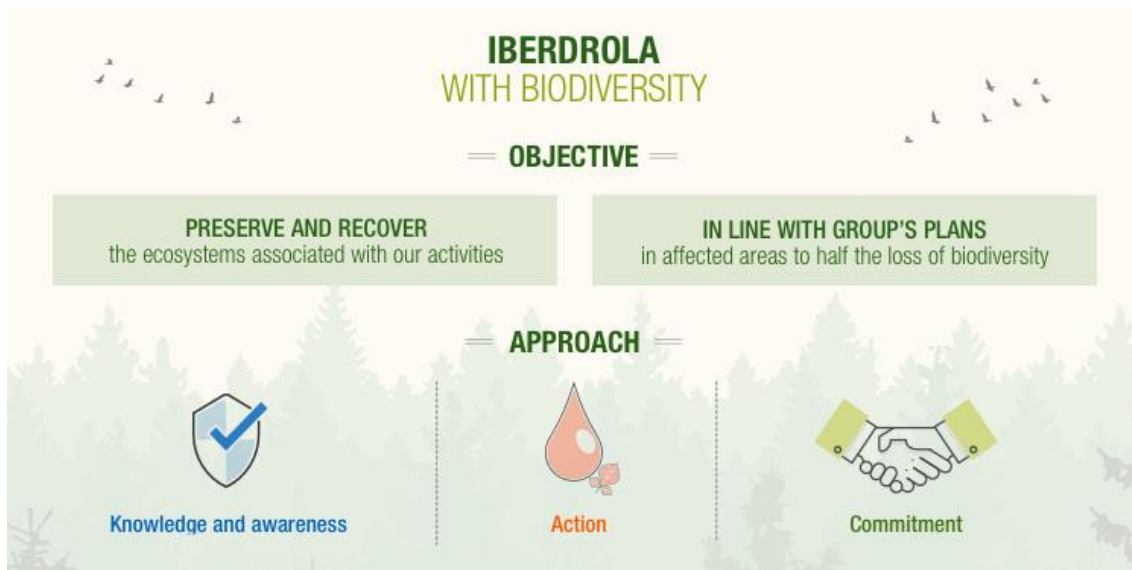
IBERDROLA
WITH BIODIVERSITY

OBJECTIVE

PRESERVE AND RECOVER
the ecosystems associated with our activities

IN LINE WITH GROUP'S PLANS
in affected areas to half the loss of biodiversity

APPROACH

Knowledge and awareness

Action

Commitment